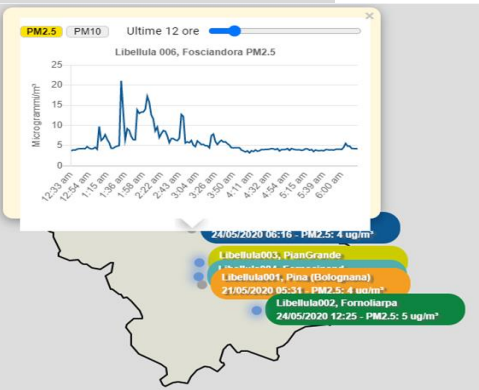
PM2.5 PM10 Ultime 12 ore

Libellula 006, Fosciandora PM2.5

Microgrammi/m³

25
20
15
10
5
0

12:33 am
12:54 am
1:15 am
1:36 am
1:58 am
2:22 am
2:43 am
3:04 am
3:26 am
3:50 am
4:11 am
4:32 am
4:54 am
5:15 am
5:39 am
6:00 am

24/05/2020 06:16 - PM2.5: 4 ug/m³

Libellula003, PianGrande

Libellula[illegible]

Libellula001, Pina (Bolognana)
21/05/2020 05:31 - PM2.5: 4 ug/m³

Libellula002, Fornoliarpa
24/05/2020 12:25 - PM2.5: 5 ug/m³